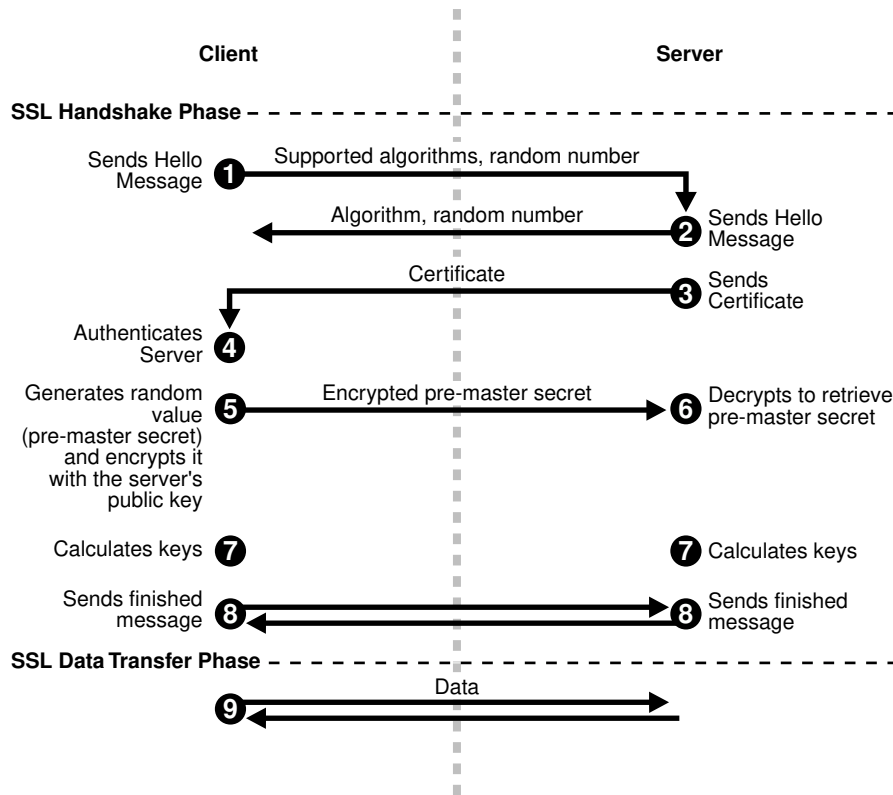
Client

Server

SSL Handshake Phase

Sends Hello Message 1

Supported algorithms, random number

Algorithm, random number

2 Sends Hello Message

Certificate

3 Sends Certificate

Authenticates Server 4

Generates random value (pre-master secret) and encrypts it with the server's public key 5

Encrypted pre-master secret

6 Decrypts to retrieve pre-master secret

Calculates keys 7

7 Calculates keys

Sends finished message 8

8 Sends finished message

SSL Data Transfer Phase

Data

9